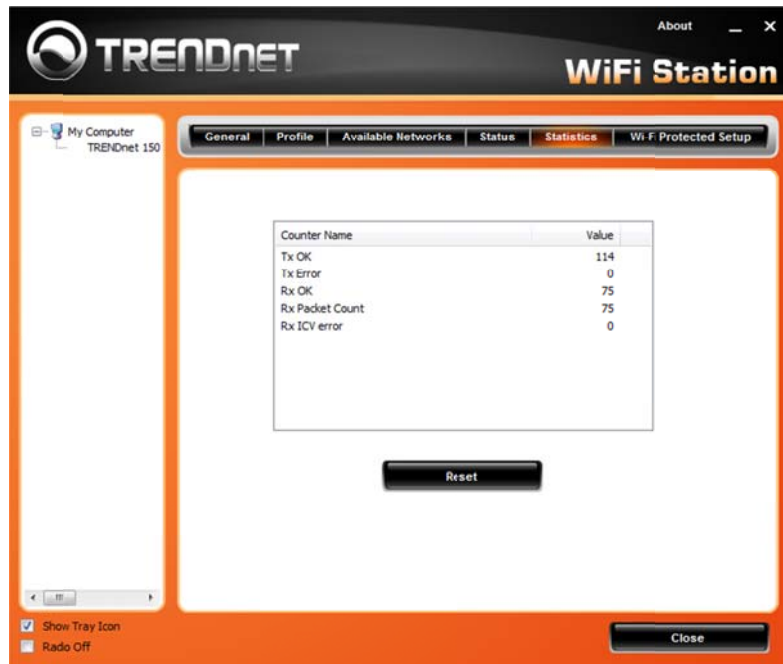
TRENDnet

About _ ×

WiFi Station

My Computer
TRENDnet 150

General | Profile | Available Networks | Status | Statistics | Wi-Fi Protected Setup

| Counter Name | Value |
|---|---|
| Tx OK | 114 |
| Tx Error | 0 |
| Rx OK | 75 |
| Rx Packet Count | 75 |
| Rx ICV error | 0 |

Reset

Show Tray Icon
Radio Off

Close